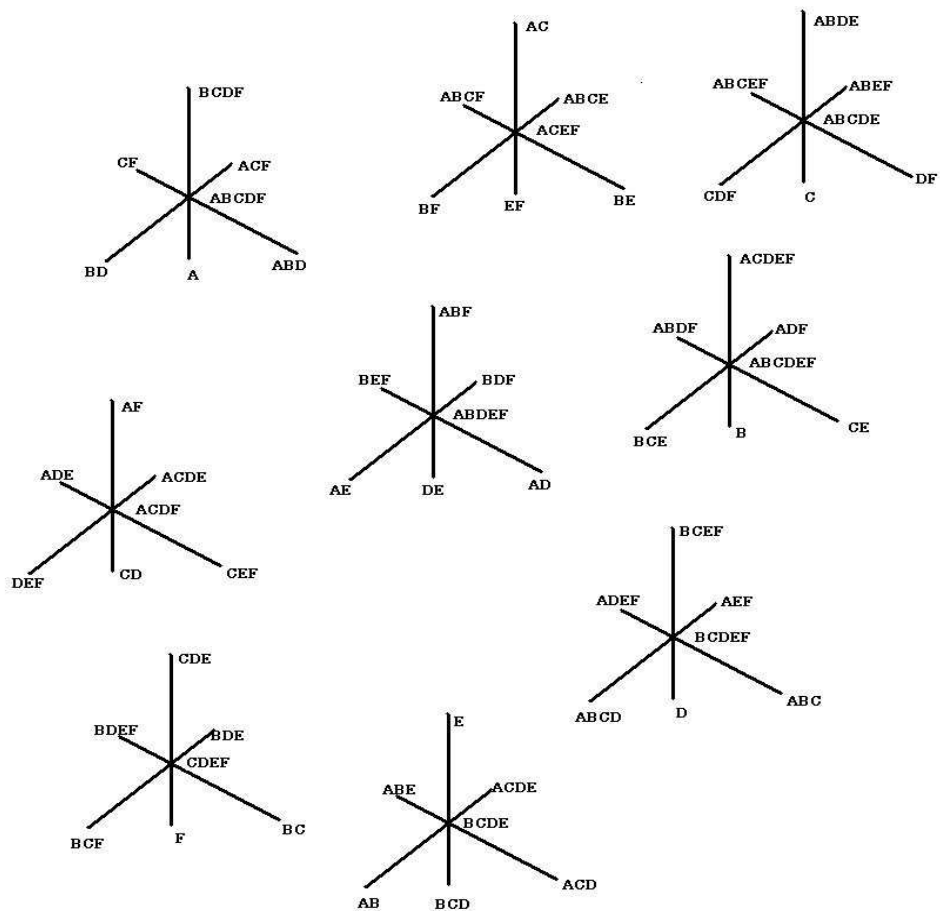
BCDF
CF
ACF
ABCDF
BD
A
ABD

AC
ABCF
ABCE
ACEF
BF
EF
BE

ABDE
ABCEF
ABEF
ABCDE
CDF
C
DF

ACDEF
ABDF
ADF
ABCDEF
BCE
B
CE

ABF
BEF
BDF
ABDEF
AE
DE
AD

AF
ADE
ACDE
ACDF
DEF
CD
CEF

BCEF
ADEF
AEF
BCDEF
ABCD
D
ABC

CDE
BDEF
BDE
CDEF
BCF
F
BC

E
ABE
ACDE
BCDE
AB
BCD
ACD